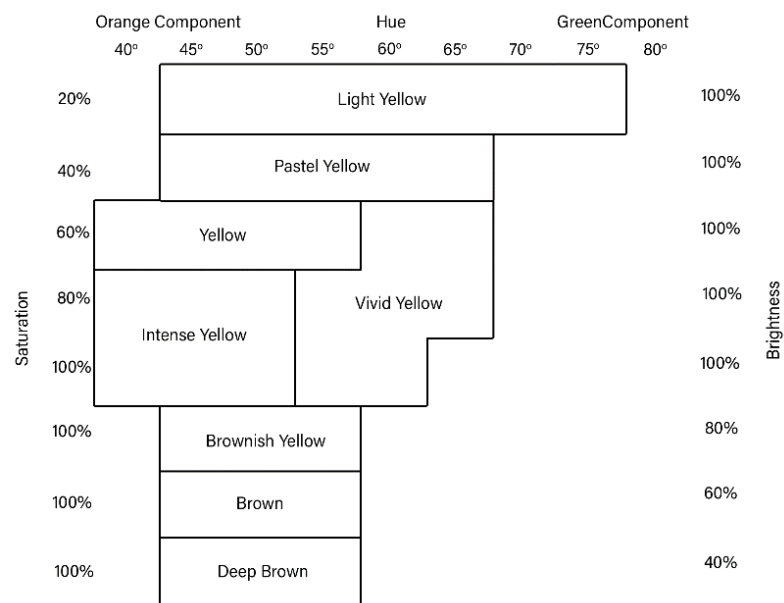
Orange Component
Hue
GreenComponent

40° 45° 50° 55° 60° 65° 70° 75° 80°

Saturation

20%
40%
60%
80%
100%
100%
100%
100%

Light Yellow
Pastel Yellow
Yellow
Vivid Yellow
Intense Yellow
Brownish Yellow
Brown
Deep Brown

Brightness

100%
100%
100%
100%
100%
80%
60%
40%